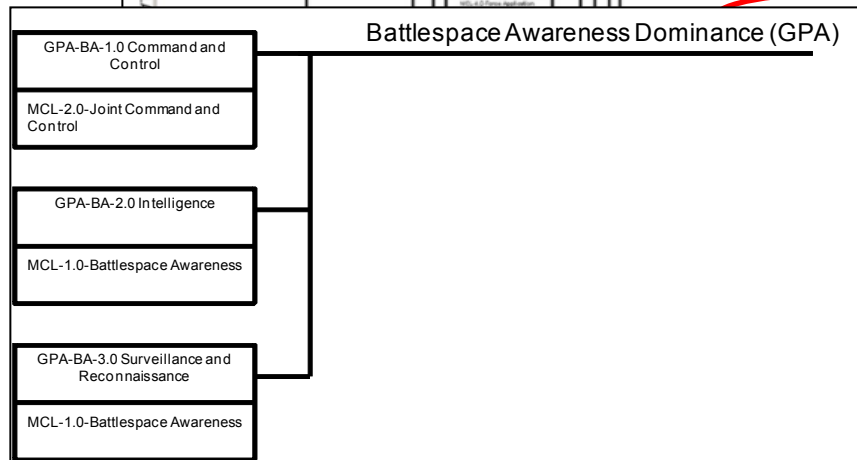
Battlespace Awareness Dominance (GPA)

GPA-BA-1.0 Command and Control

MCL-2.0-Joint Command and Control

GPA-BA-2.0 Intelligence

MCL-1.0-Battlespace Awareness

GPA-BA-3.0 Surveillance and Reconnaissance

MCL-1.0-Battlespace Awareness